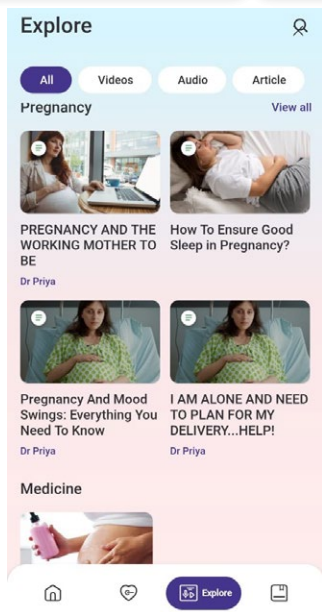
Explore

All
Videos
Audio
Article

Pregnancy
View all

PREGNANCY AND THE WORKING MOTHER TO BE
Dr Priya

How To Ensure Good Sleep in Pregnancy?

Pregnancy And Mood Swings: Everything You Need To Know
Dr Priya

I AM ALONE AND NEED TO PLAN FOR MY DELIVERY...HELP!
Dr Priya

Medicine

Explore